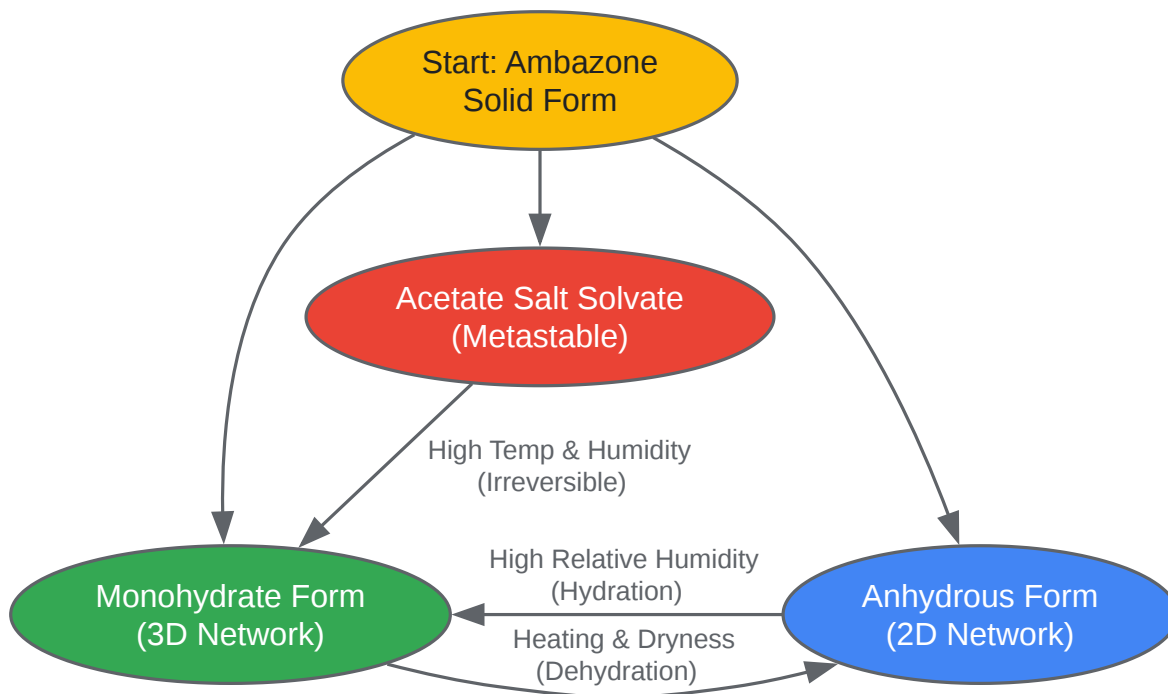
Start: Ambazone Solid Form

Acetate Salt Solvate (Metastable)

High Temp & Humidity (Irreversible)

High Relative Humidity (Hydration)

Monohydrate Form (3D Network)

Anhydrous Form (2D Network)

Heating & Dryness (Dehydration)